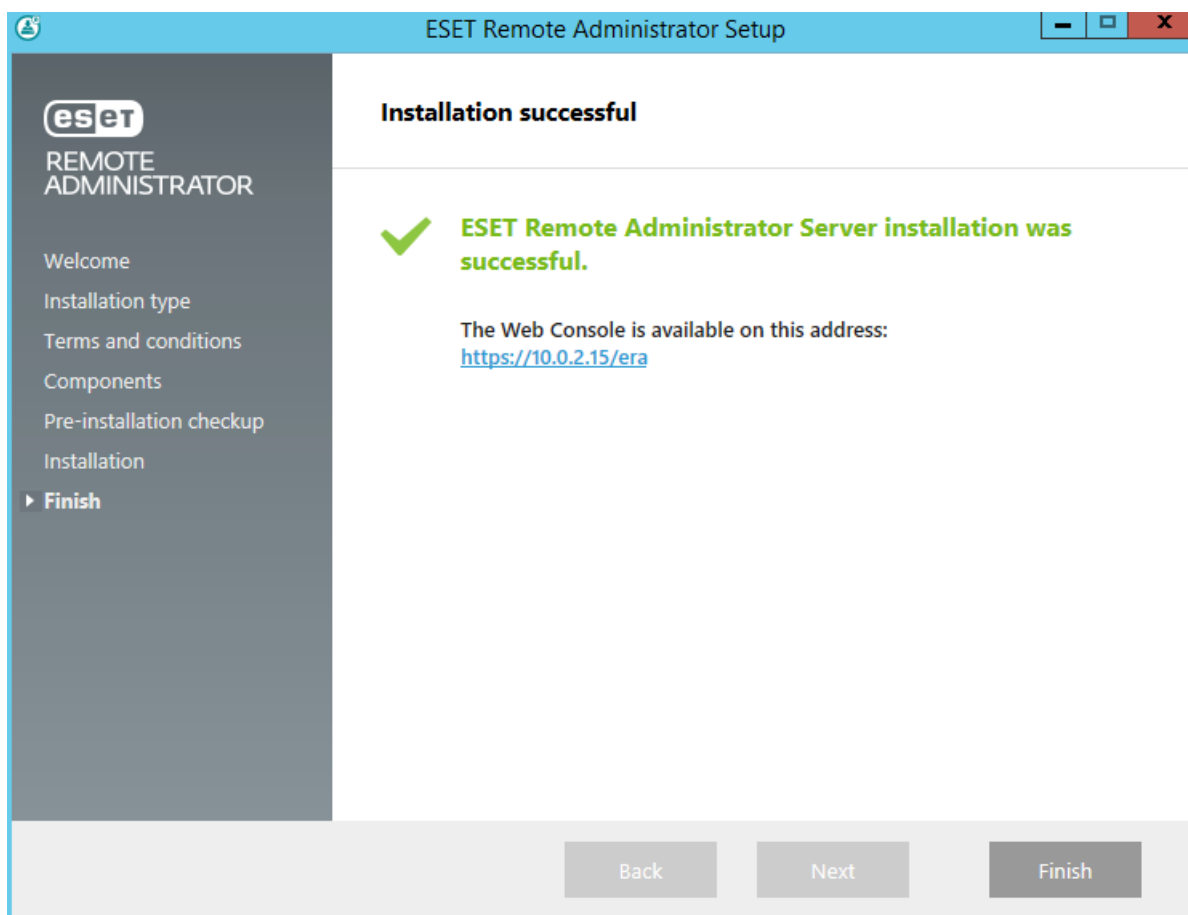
ESET Remote Administrator Setup

eset
REMOTE
ADMINISTRATOR

Welcome
Installation type
Terms and conditions
Components
Pre-installation checkup
Installation
Finish

Installation successful

ESET Remote Administrator Server installation was successful.

The Web Console is available on this address:
https://10.0.2.15/era

Back
Next
Finish